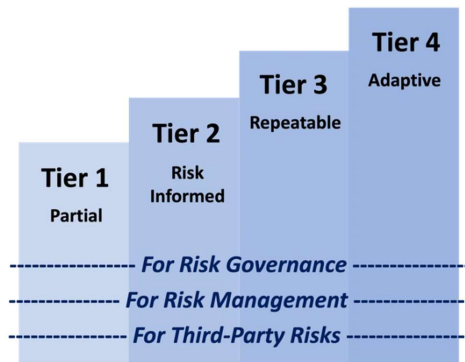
Tier 1
Partial

Tier 2
Risk Informed

Tier 3
Repeatable

Tier 4
Adaptive

---------------- For Risk Governance ----------------
--------------- For Risk Management ---------------
--------------- For Third-Party Risks ---------------